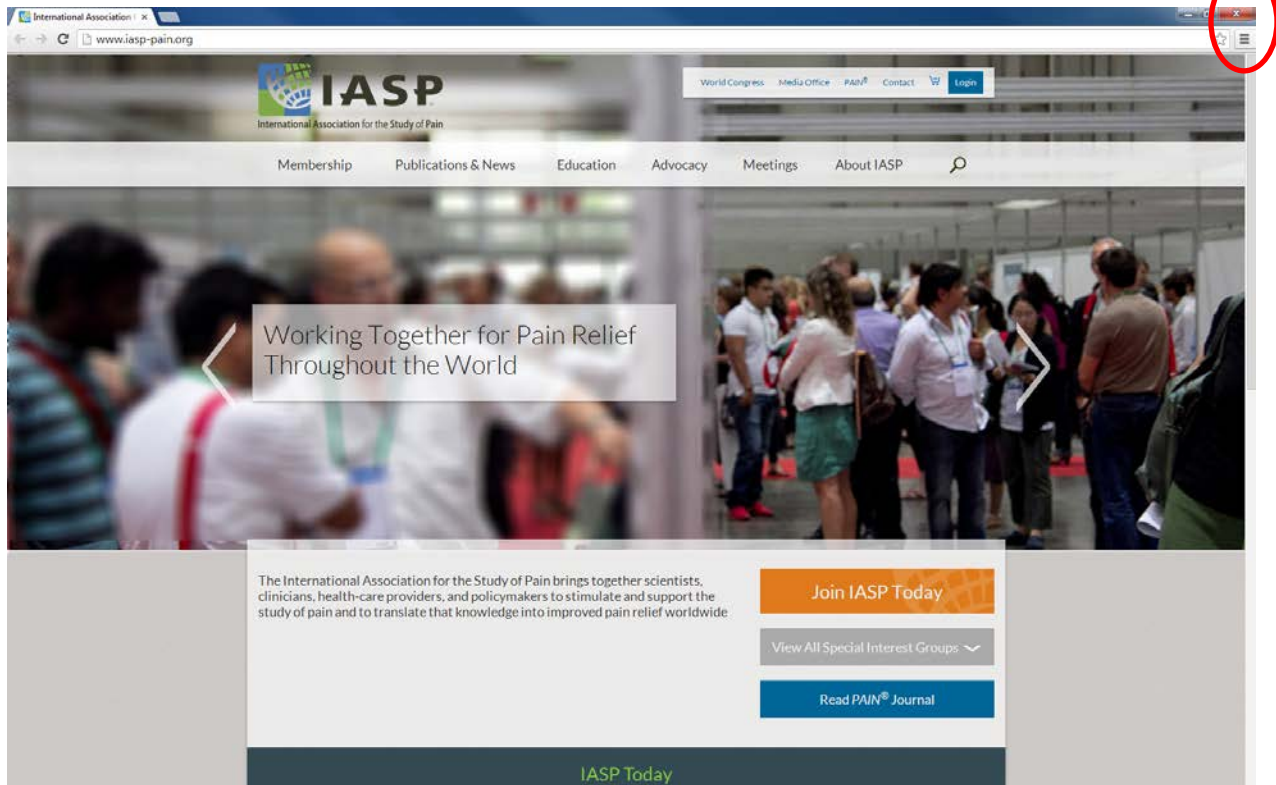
International Association ×

www.iasp-pain.org

IASP
International Association for the Study of Pain

World Congress Media Office PAIN® Contact Login

Membership Publications & News Education Advocacy Meetings About IASP

Working Together for Pain Relief Throughout the World

The International Association for the Study of Pain brings together scientists, clinicians, health-care providers, and policymakers to stimulate and support the study of pain and to translate that knowledge into improved pain relief worldwide

Join IASP Today

View All Special Interest Groups

Read PAIN® Journal

IASP Today